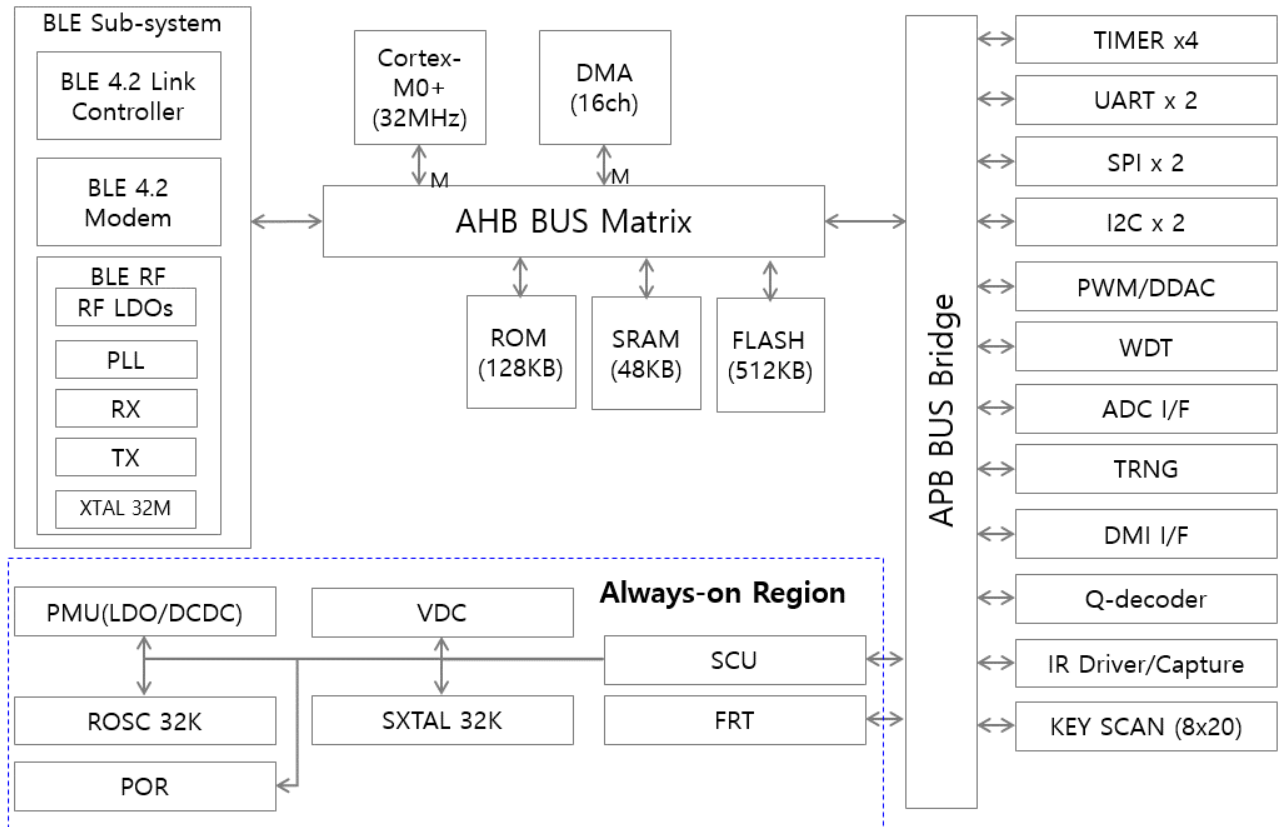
BLE Sub-system

BLE 4.2 Link Controller

BLE 4.2 Modem

BLE RF

RF LDOs

PLL

RX

TX

XTAL 32M

Cortex-M0+ (32MHz)

DMA (16ch)

M

M

AHB BUS Matrix

ROM (128KB)

SRAM (48KB)

FLASH (512KB)

APB BUS Bridge

TIMER x4

UART x 2

SPI x 2

I2C x 2

PWM/DDAC

WDT

ADC I/F

TRNG

DMI I/F

Q-decoder

IR Driver/Capture

KEY SCAN (8x20)

Always-on Region

PMU(LDO/DCDC)

VDC

SCU

ROSC 32K

SXTAL 32K

FRT

POR